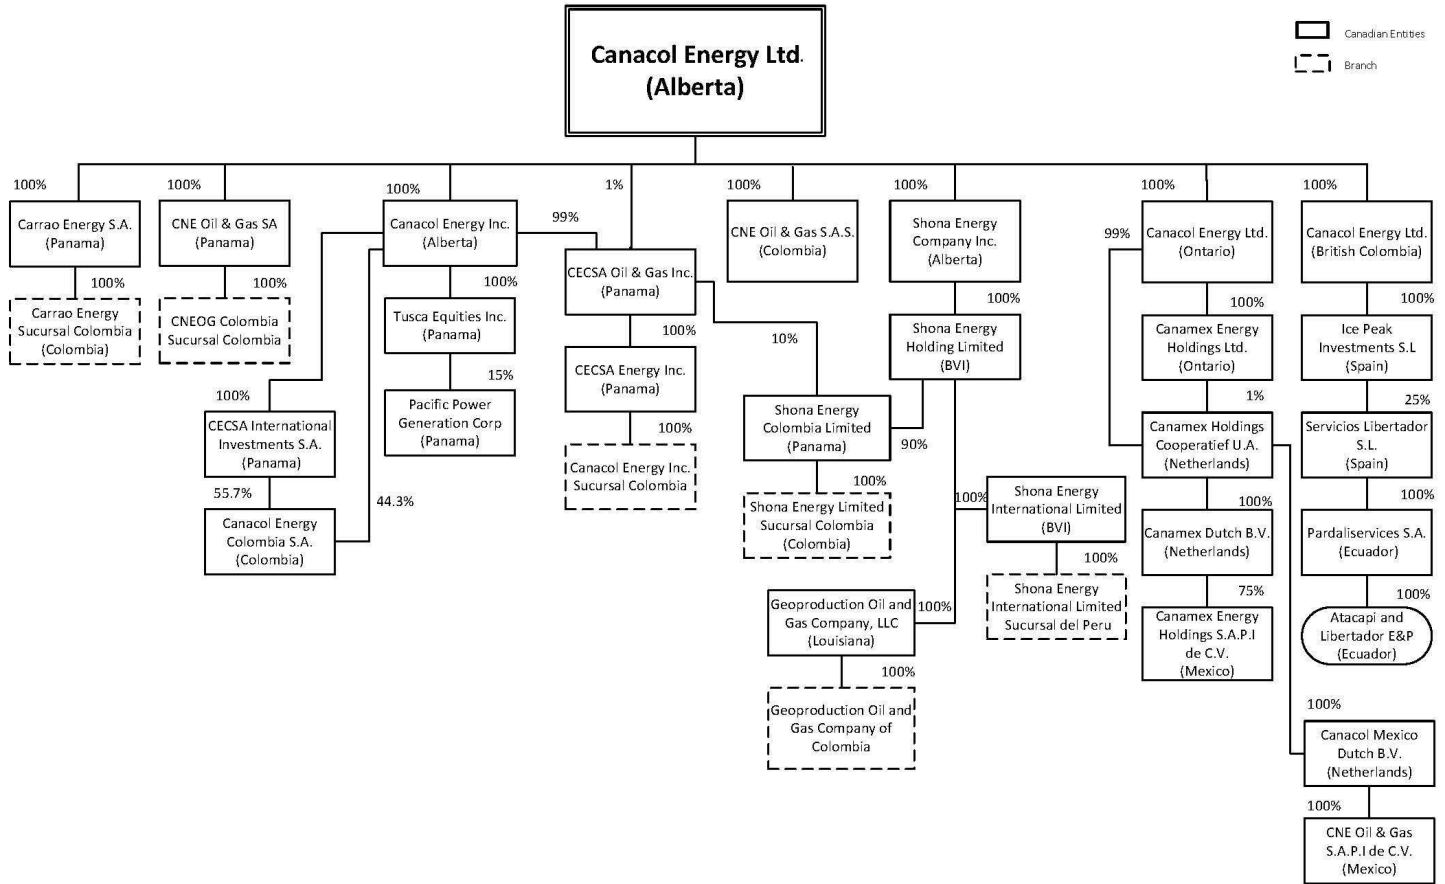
Canacol Energy Ltd.
(Alberta)

Canadian Entities
Branch

100%
Carrao Energy S.A.
(Panama)
100%
Carrao Energy Sucursal Colombia
(Colombia)

100%
CNE Oil & Gas SA
(Panama)
100%
CNEOG Colombia Sucursal Colombia

100%
Canacol Energy Inc.
(Alberta)
100%
Tusca Equities Inc.
(Panama)
15%
Pacific Power Generation Corp
(Panama)

100%
CECSA International Investments S.A.
(Panama)
55.7%
Canacol Energy Colombia S.A.
(Colombia)
44.3%

1%
99%
CECSA Oil & Gas Inc.
(Panama)
100%
CECSA Energy Inc.
(Panama)
100%
Canacol Energy Inc. Sucursal Colombia

100%
CNE Oil & Gas S.A.S.
(Colombia)

10%
Shona Energy Colombia Limited
(Panama)
90%
100%
Shona Energy Limited Sucursal Colombia
(Colombia)

100%
Shona Energy Company Inc.
(Alberta)
100%
Shona Energy Holding Limited
(BVI)
100%
Shona Energy International Limited
(BVI)
100%
Shona Energy International Limited Sucursal del Peru

Geoproduction Oil and Gas Company, LLC
(Louisiana)
100%
100%
Geoproduction Oil and Gas Company of Colombia

100%
99%
Canacol Energy Ltd.
(Ontario)
100%
Canamex Energy Holdings Ltd.
(Ontario)
1%
Canamex Holdings Cooperatief U.A.
(Netherlands)
100%
Canamex Dutch B.V.
(Netherlands)
75%
Canamex Energy Holdings S.A.P.I de C.V.
(Mexico)

100%
Canacol Mexico Dutch B.V.
(Netherlands)
100%
CNE Oil & Gas S.A.P.I de C.V.
(Mexico)

100%
Canacol Energy Ltd.
(British Colombia)
100%
Ice Peak Investments S.L
(Spain)
25%
Servicios Libertador S.L.
(Spain)
100%
Pardaliservices S.A.
(Ecuador)
100%
Atacapi and Libertador E&P
(Ecuador)